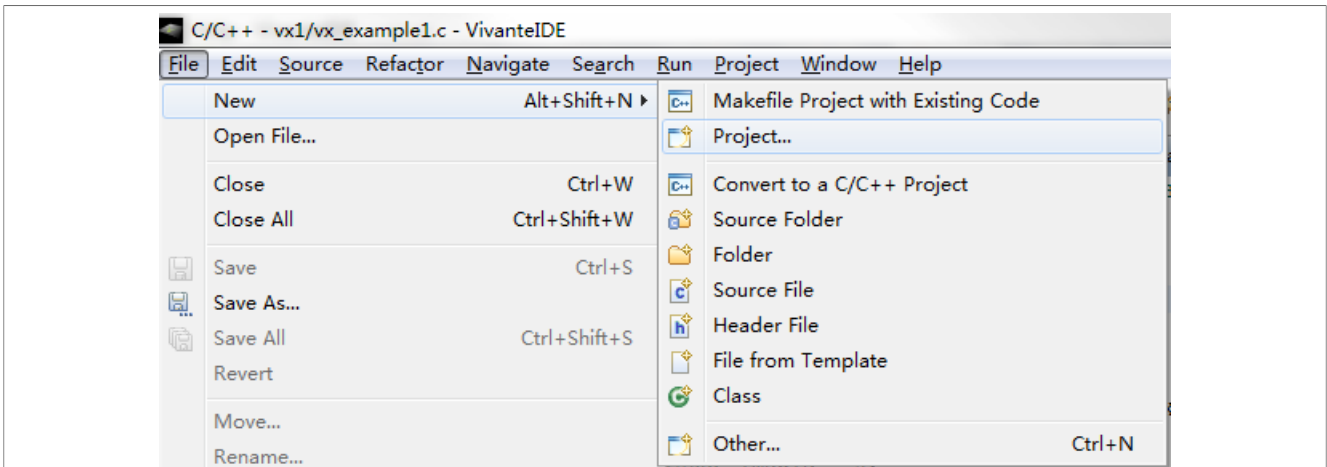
C/C++ - vx1/vx_example1.c - VivanteIDE

File Edit Source Refactor Navigate Search Run Project Window Help

New Alt+Shift+N
Open File...
Close Ctrl+W
Close All Ctrl+Shift+W
Save Ctrl+S
Save As...
Save All Ctrl+Shift+S
Revert
Move...
Rename...

Makefile Project with Existing Code
Project...
Convert to a C/C++ Project
Source Folder
Folder
Source File
Header File
File from Template
Class
Other... Ctrl+N